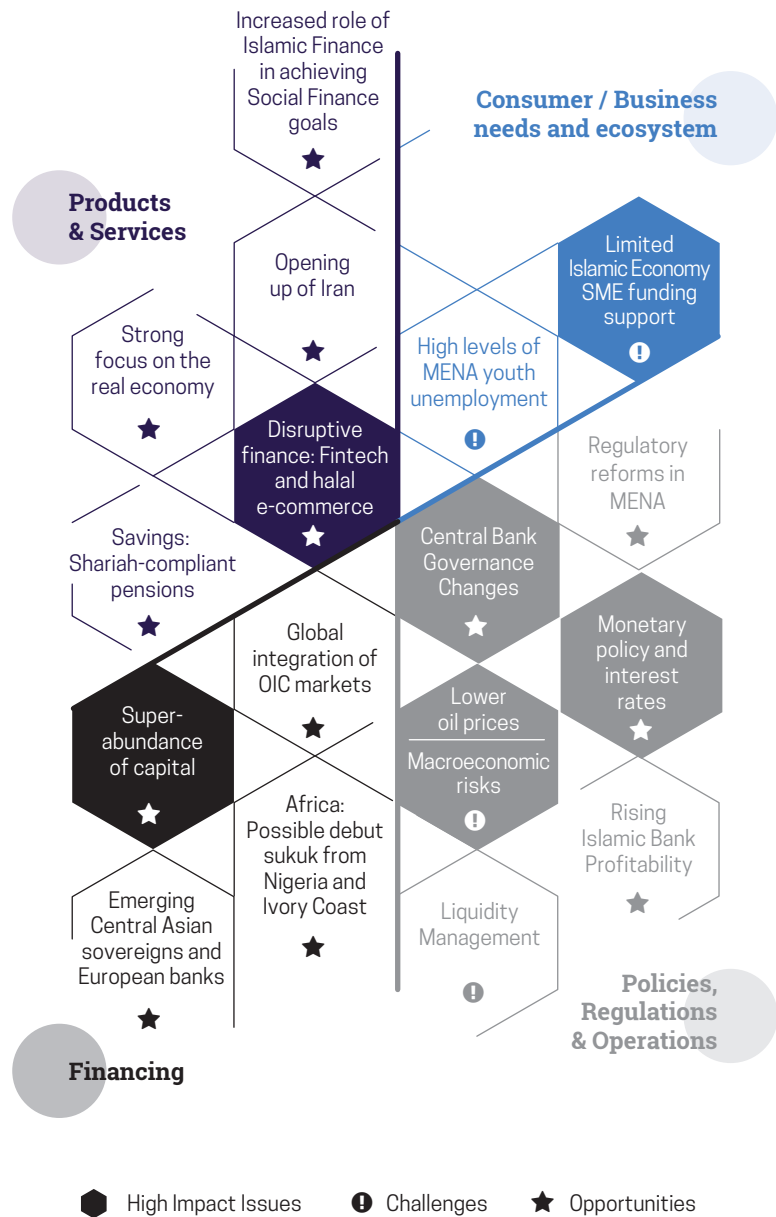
Increased role of Islamic Finance in achieving Social Finance goals

Consumer / Business needs and ecosystem

Products & Services

Opening up of Iran

Limited Islamic Economy SME funding support

Strong focus on the real economy

High levels of MENA youth unemployment

Disruptive finance: Fintech and halal e-commerce

Regulatory reforms in MENA

Savings: Shariah-compliant pensions

Central Bank Governance Changes

Global integration of OIC markets

Monetary policy and interest rates

Super-abundance of capital

Lower oil prices

Macroeconomic risks

Africa: Possible debut sukuk from Nigeria and Ivory Coast

Rising Islamic Bank Profitability

Emerging Central Asian sovereigns and European banks

Liquidity Management

Policies, Regulations & Operations

Financing

High Impact Issues Challenges Opportunities